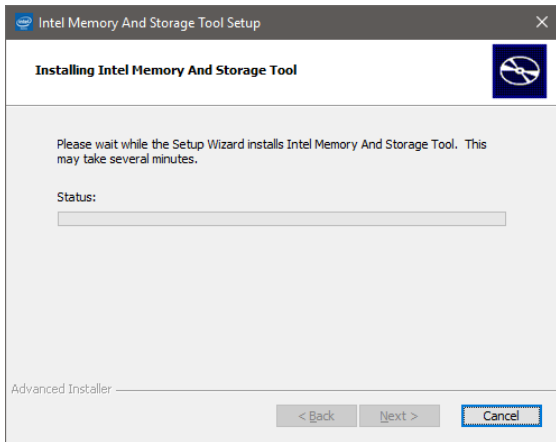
Intel Memory And Storage Tool Setup

Installing Intel Memory And Storage Tool

Please wait while the Setup Wizard installs Intel Memory And Storage Tool. This may take several minutes.

Status:

Advanced Installer

< Back

Next >

Cancel